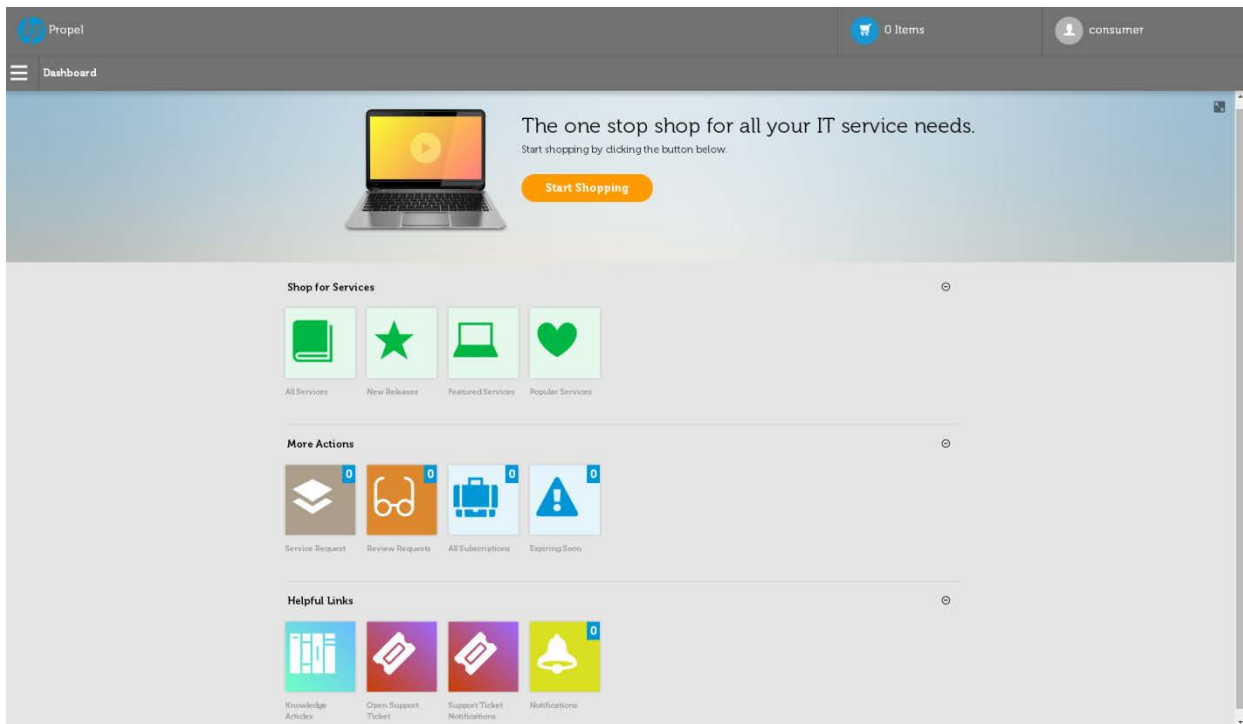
Propel

0 Items

consumer

Dashboard

The one stop shop for all your IT service needs.

Start shopping by clicking the button below.

Start Shopping

Shop for Services

All Services

New Releases

Featured Services

Popular Services

More Actions

0

0

0

0

Service Request

Review Requests

All Subscriptions

Expiring Soon

Helpful Links

0

Knowledge Articles

Open Support Ticket

Support Ticket Notifications

Notifications